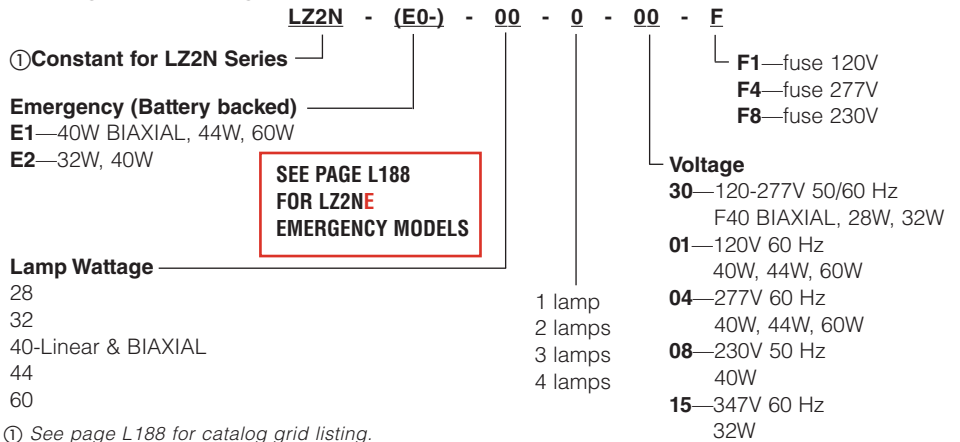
LZ2N - (E0-) - 00 - 0 - 00 - F

①Constant for LZ2N Series

F1—fuse 120V
F4—fuse 277V
F8—fuse 230V

Emergency (Battery backed)
E1—40W BIAXIAL, 44W, 60W
E2—32W, 40W

SEE PAGE L188
FOR LZ2NE
EMERGENCY MODELS

Voltage
30—120-277V 50/60 Hz
F40 BIAXIAL, 28W, 32W
01—120V 60 Hz
40W, 44W, 60W
04—277V 60 Hz
40W, 44W, 60W
08—230V 50 Hz
40W
15—347V 60 Hz
32W

Lamp Wattage
28
32
40-Linear & BIAXIAL
44
60

1 lamp
2 lamps
3 lamps
4 lamps

① See page L188 for catalog grid listing.